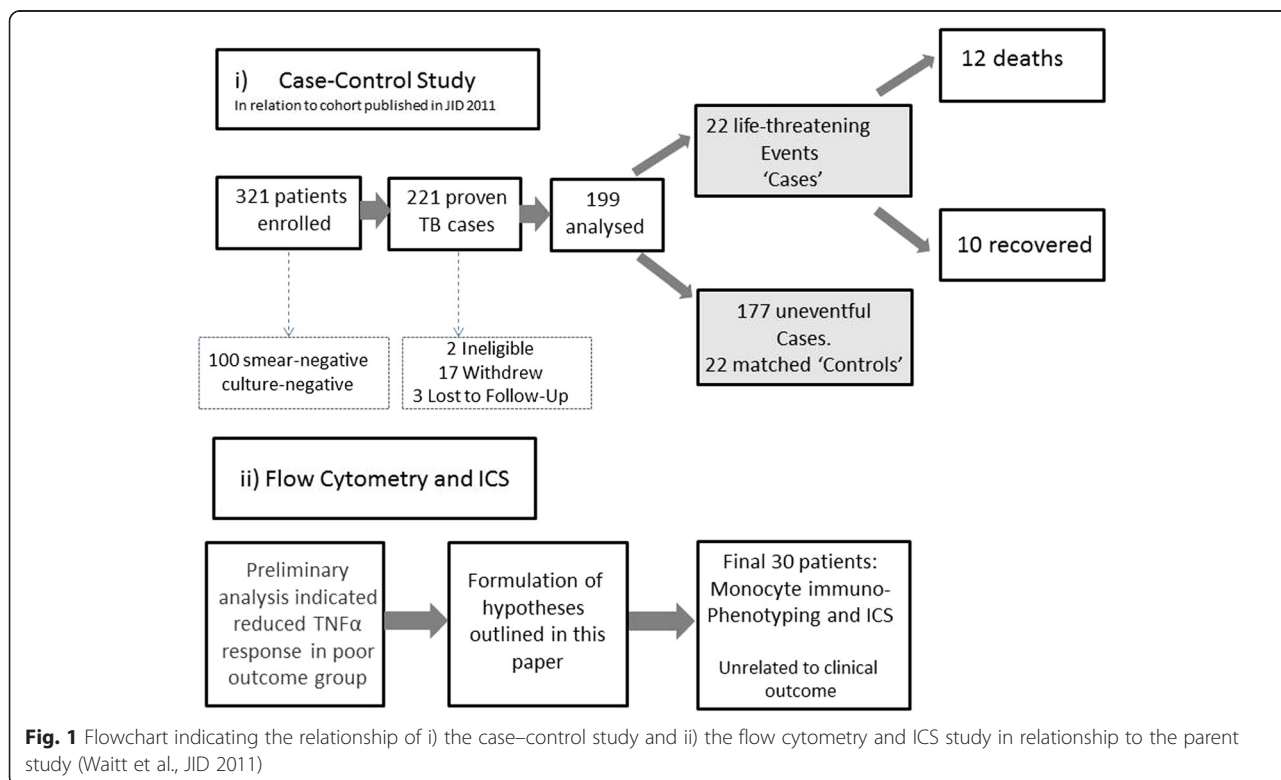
i) Case-Control Study
In relation to cohort published in JID 2011

321 patients enrolled

221 proven TB cases

199 analysed

22 life-threatening Events 'Cases'

12 deaths

10 recovered

177 uneventful Cases. 22 matched 'Controls'

100 smear-negative culture-negative

2 Ineligible
17 Withdrew
3 Lost to Follow-Up

ii) Flow Cytometry and ICS

Preliminary analysis indicated reduced TNFα response in poor outcome group

Formulation of hypotheses outlined in this paper

Final 30 patients: Monocyte immuno-Phenotyping and ICS

Unrelated to clinical outcome

**Fig. 1** Flowchart indicating the relationship of i) the case–control study and ii) the flow cytometry and ICS study in relationship to the parent study (Waitt et al., JID 2011)